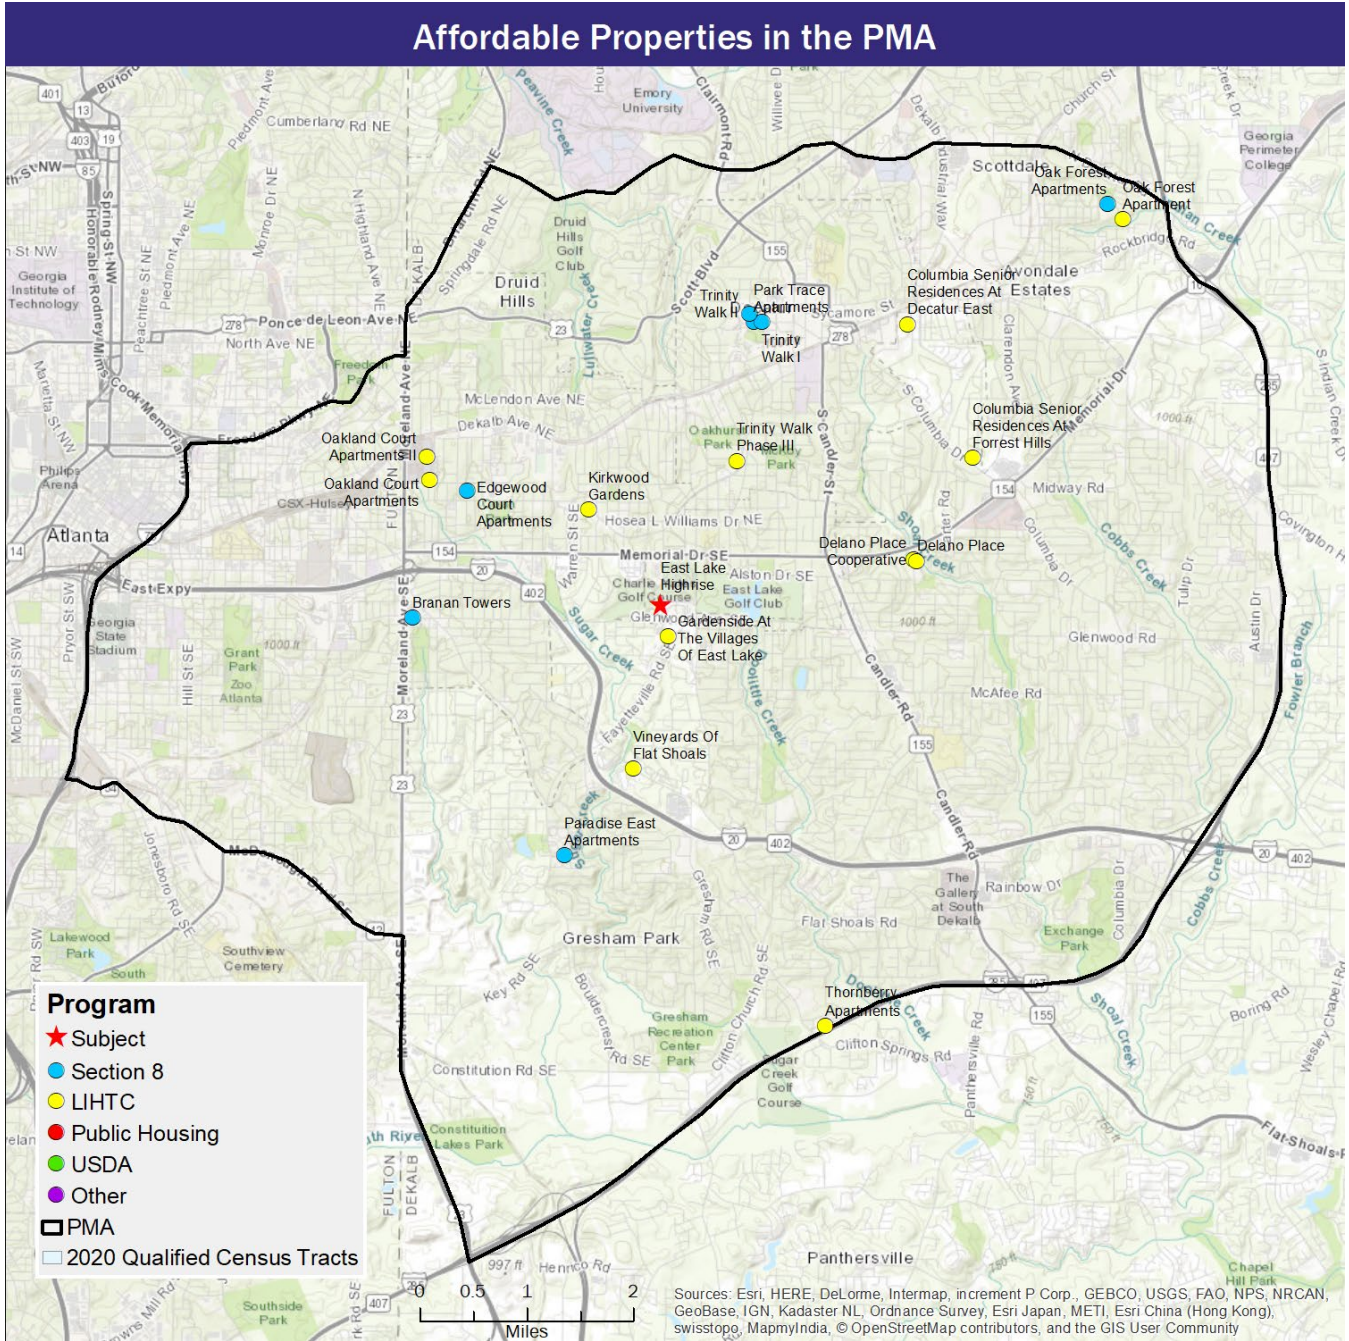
Affordable Properties in the PMA

Oak Forest Apartments
Oak Forest Apartment
Columbia Senior Residences At Decatur East
Avondale Estates
Park Trace Apartments
Trinity Walk II
Trinity Walk I
Columbia Senior Residences At Forrest Hills
Trinity Walk Phase III
Oakland Court Apartments II
Oakland Court Apartments
Edgewood Court Apartments
Kirkwood Gardens
Delano Place Cooperative
Delano Place
East Lake Highrise
Branan Towers
Gardenside At The Villages Of East Lake
Vineyards Of Flat Shoals
Paradise East Apartments
Thornberry Apartments

Scottdale
Druid Hills
Druid Hills Golf Club
Emory University
Georgia Perimeter College
Georgia Institute of Technology
Atlanta
Philips Arena
Georgia State Stadium
Grant Park
Zoo Atlanta
Gresham Park
Gresham Recreation Center Park
Sugar Creek Golf Course
Panthersville
Lakewood Park
Southview Cemetery
Constitution Lakes Park
Southside Park
Chapel Hill Park
Exchange Park
The Gallery at South Dekalb
East Lake Golf Club
Charlie Golf Course
Freedom Park
Oakhurst Park
Medlock Park

Cumberland Rd NE
Ponce de Leon Ave NE
North Ave NE
McLendon Ave NE
Dekalb Ave NE
Hosea L Williams Dr NE
Memorial Dr SE
Alston Dr SE
East Expy
Glenwood Rd
McAfee Rd
Midway Rd
Rainbow Dr
Flat Shoals Rd
Clifton Springs Rd
Constitution Rd SE
Key Rd SE
Boring Rd
Candler Rd
Moreland Ave SE
Scott Blvd
Rockbridge Rd
Covington Hwy
Clairmont Rd
Church St
Sycamore St
Columbia Dr
Cobbs Creek
Shoal Creek
Sugar Creek
Peavine Creek
Fowler Branch
Snapfinger Creek
Henrico Rd
Fayetteville Rd
Jonesboro Rd SE
Hill St SE
Pryor St SW
McDaniel St SW
Marietta St NW
Spring St NW
Piedmont Ave NE
Peachtree St NE
Monroe Dr NE
Highland Ave NE
Springdale Rd NE
Briarcliff Rd NE
Cook Memorial
Warren St SE
Gresham Rd SE
Bouldercrest Rd SE
Clifton Church Rd SE
Panthersville Rd
Tulip Dr
Austin Dr
Clarendon Ave
Wesley Chapel Rd
S Indian Creek Dr
McDonough Blvd
Flat Shoals Pkwy
Southside Ind Pkwy
Industrial Way
Willivee Dr
Fulton
Dekalb
CSX-Hulsey
Hollywood Rd
1000 ft
997 ft

Program
Subject
Section 8
LIHTC
Public Housing
USDA
Other
PMA
2020 Qualified Census Tracts

0 0.5 1 2
Miles

Sources: Esri, HERE, DeLorme, Intermap, increment P Corp., GEBCO, USGS, FAO, NPS, NRCAN, GeoBase, IGN, Kadaster NL, Ordnance Survey, Esri Japan, METI, Esri China (Hong Kong), swisstopo, MapmyIndia, © OpenStreetMap contributors, and the GIS User Community